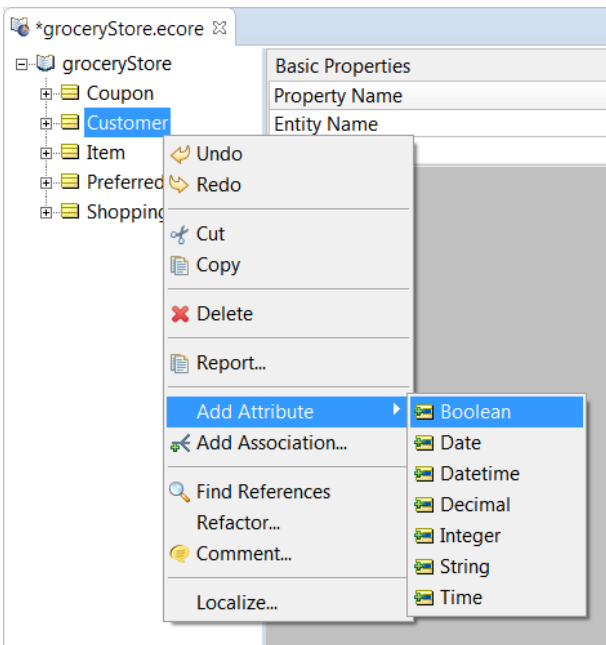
*groceryStore.ecore ☒

groceryStore
Coupon
Customer
Item
Preferred
Shopping

Basic Properties
Property Name
Entity Name

Undo
Redo
Cut
Copy
Delete
Report...
Add Attribute
Add Association...
Find References
Refactor...
Comment...
Localize...

Boolean
Date
Datetime
Decimal
Integer
String
Time